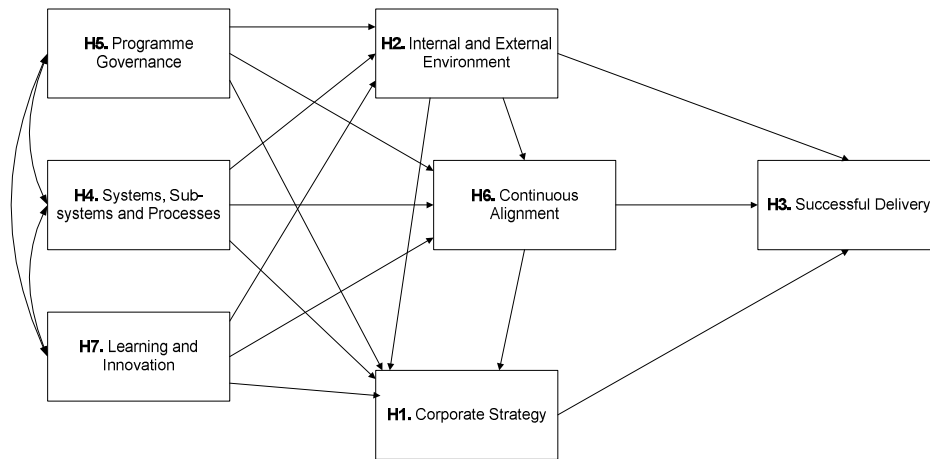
H5. Programme Governance

H2. Internal and External Environment

H4. Systems, Subsystems and Processes

H6. Continuous Alignment

H3. Successful Delivery

H7. Learning and Innovation

H1. Corporate Strategy